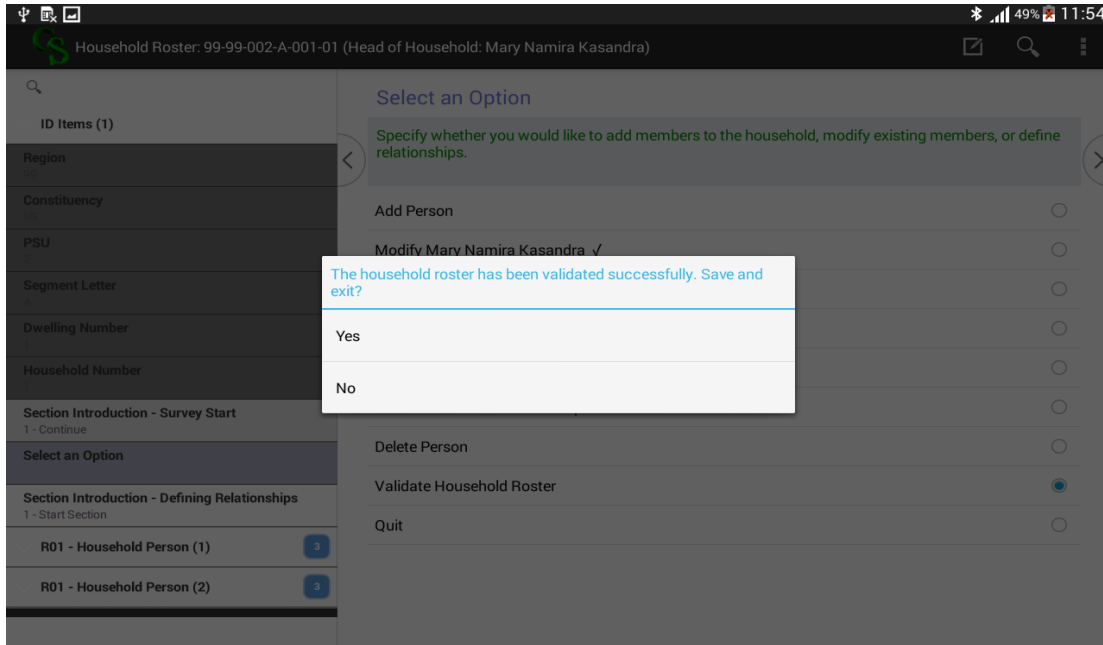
49% 11:54

Household Roster: 99-99-002-A-001-01 (Head of Household: Mary Namira Kasandra)

ID Items (1)

Region

Constituency

PSU

Segment Letter

Dwelling Number

Household Number

Section Introduction - Survey Start
1 - Continue

Select an Option

Section Introduction - Defining Relationships
1 - Start Section

R01 - Household Person (1) 3

R01 - Household Person (2) 3

Select an Option

Specify whether you would like to add members to the household, modify existing members, or define relationships.

Add Person

Modify Mary Namira Kasandra ✓

The household roster has been validated successfully. Save and exit?

Yes

No

Delete Person

Validate Household Roster

Quit